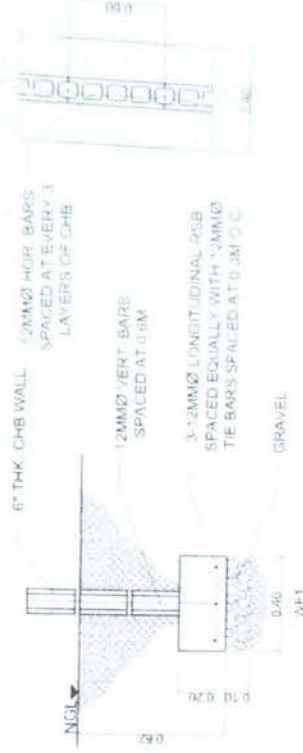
6" THK. CHB WALL

12MMØ HOR. BARS SPACED AT EVERY 3 LAYERS OF CHB

12MMØ VERT. BARS SPACED AT 0.6M

3-12MMØ LONGITUDINAL RSB SPACED EQUALLY WITH 12MMØ TIE BARS SPACED AT 0.3M O.C.

GRAVEL

NGL

0.40

WF1

0.10

0.20

0.62

0.40

0.60